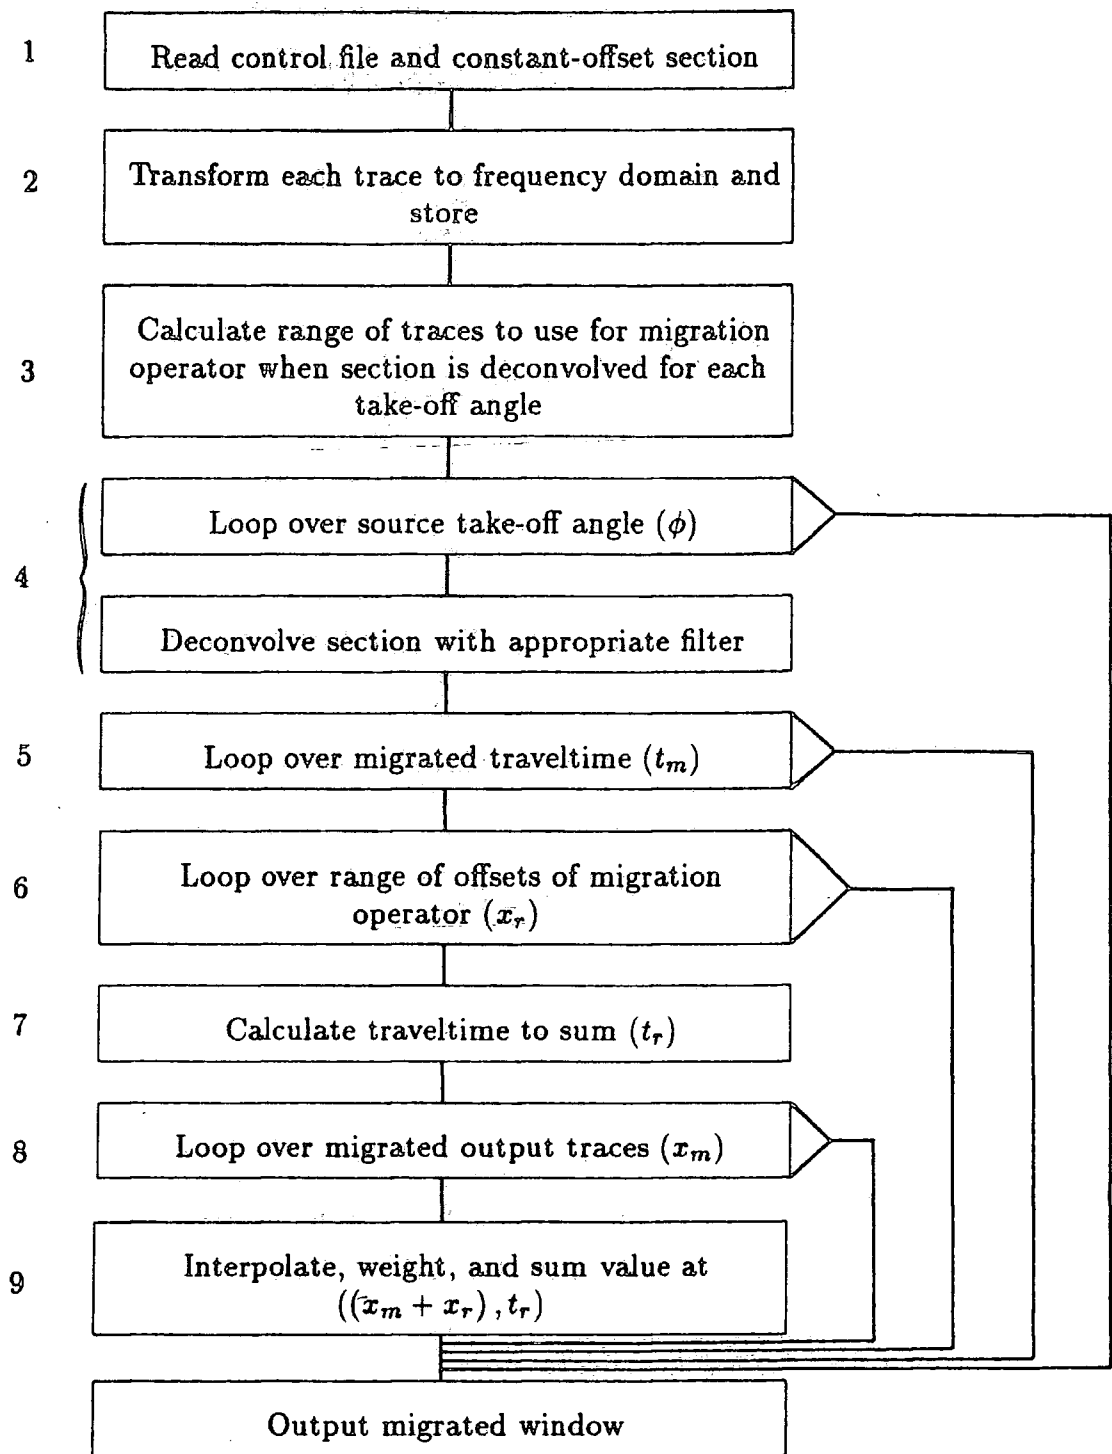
1 Read control file and constant-offset section

2 Transform each trace to frequency domain and store

3 Calculate range of traces to use for migration operator when section is deconvolved for each take-off angle

4 Loop over source take-off angle ($\phi$)

Deconvolve section with appropriate filter

5 Loop over migrated traveltime ($t_m$)

6 Loop over range of offsets of migration operator ($x_r$)

7 Calculate traveltime to sum ($t_r$)

8 Loop over migrated output traces ($x_m$)

9 Interpolate, weight, and sum value at $((x_m + x_r), t_r)$

Output migrated window